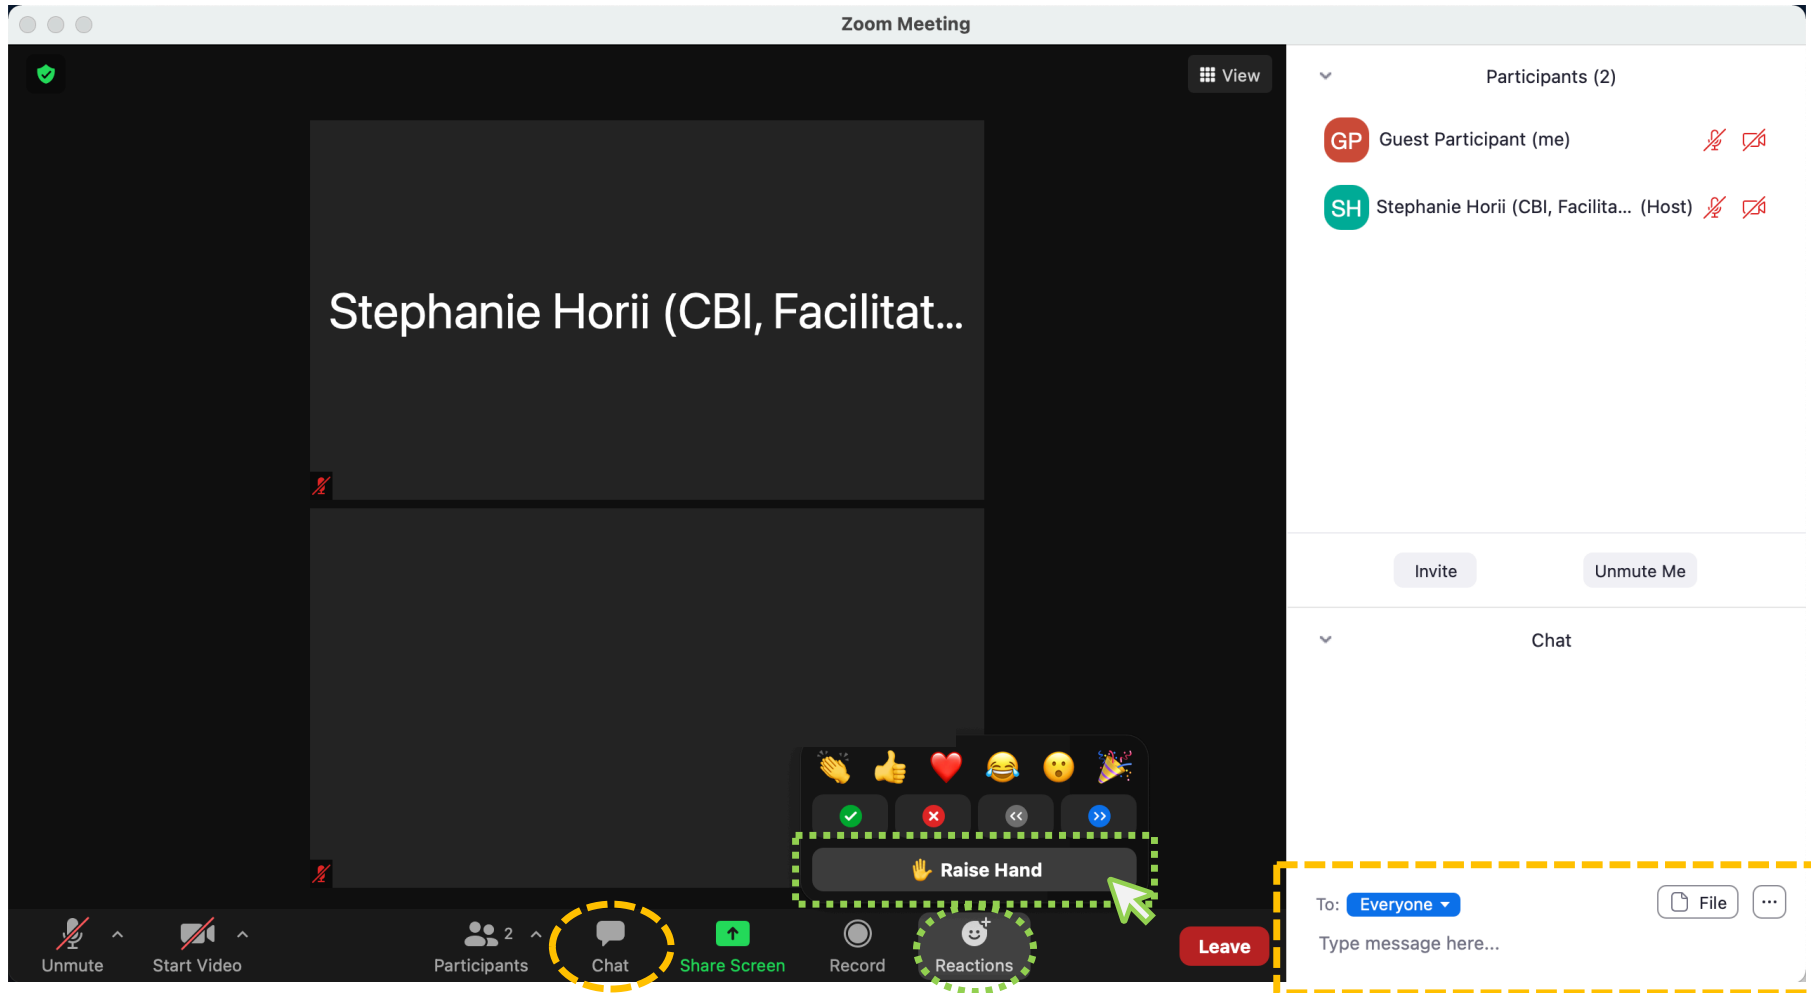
Zoom Meeting

View

Stephanie Horii (CBI, Facilitat...

Raise Hand

Unmute
Start Video
2
Participants
Chat
Share Screen
Record
Reactions
Leave

Participants (2)

GP Guest Participant (me)

SH Stephanie Horii (CBI, Facilita... (Host)

Invite
Unmute Me

Chat

To: Everyone
File
...
Type message here...